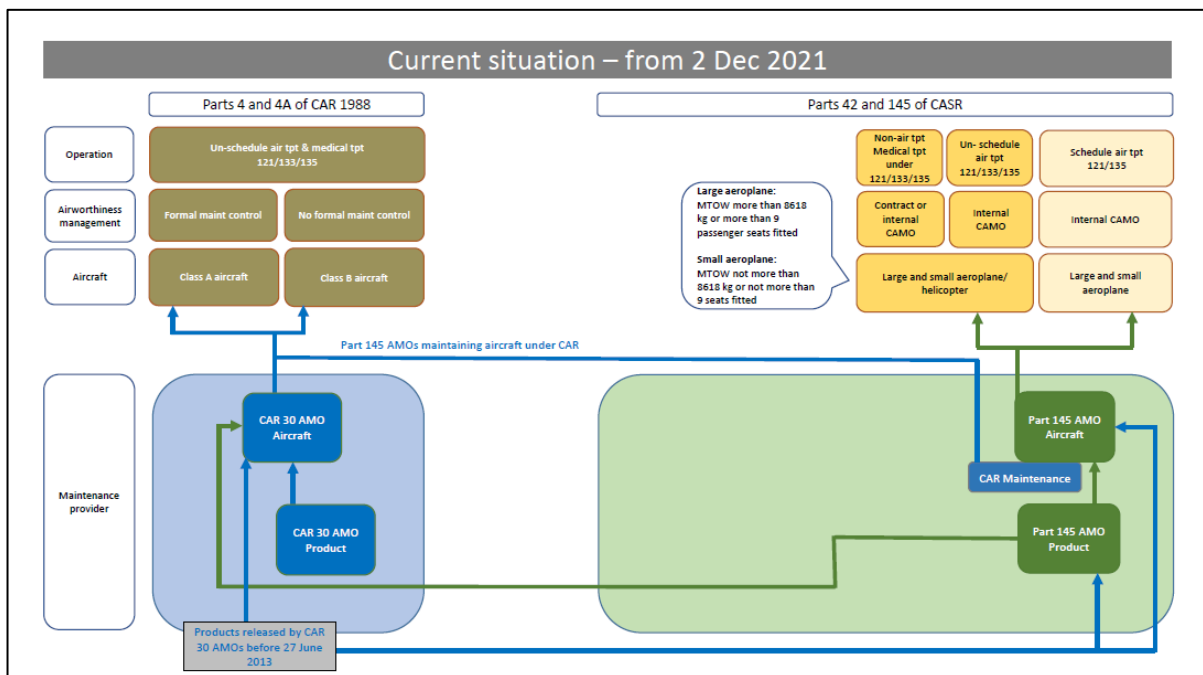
Current situation – from 2 Dec 2021

Parts 4 and 4A of CAR 1988

Parts 42 and 145 of CASR

Operation

Un-schedule air tpt & medical tpt 121/133/135

Non-air tpt Medical tpt under 121/133/135

Un- schedule air tpt 121/133/135

Schedule air tpt 121/135

Airworthiness management

Formal maint control

No formal maint control

Large aeroplane: MTOW more than 8618 kg or more than 9 passenger seats fitted

Small aeroplane: MTOW not more than 8618 kg or not more than 9 seats fitted

Contract or internal CAMO

Internal CAMO

Internal CAMO

Aircraft

Class A aircraft

Class B aircraft

Large and small aeroplane/ helicopter

Large and small aeroplane

Part 145 AMOs maintaining aircraft under CAR

Maintenance provider

CAR 30 AMO Aircraft

CAR 30 AMO Product

Part 145 AMO Aircraft

CAR Maintenance

Part 145 AMO Product

Products released by CAR 30 AMOs before 27 June 2013